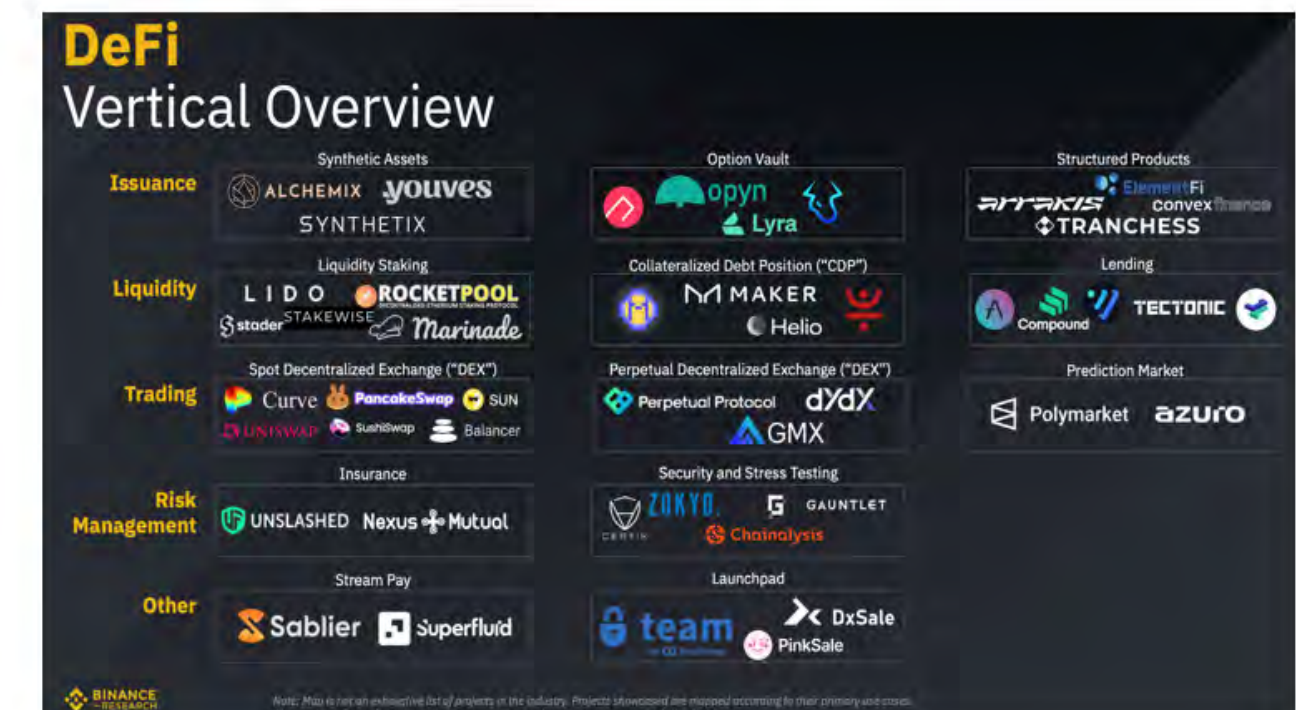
DeFi
Vertical Overview

Issuance

Synthetic Assets
ALCHEMIX youves
SYNTHETIX

Option Vault
opyn
Lyra

Structured Products
ElementFi
ARRAKIS convex finance
TRANCHESS

Liquidity

Liquidity Staking
LIDO ROCKETPOOL
DECENTRALISED ETHEREUM STAKING PROTOCOL
stader STAKEWISE Marinade

Collateralized Debt Position ("CDP")
MAKER
Helio

Lending
Compound TECTONIC

Trading

Spot Decentralized Exchange ("DEX")
Curve PancakeSwap SUN
UNISWAP SushiSwap Balancer

Perpetual Decentralized Exchange ("DEX")
Perpetual Protocol dYdX
GMX

Prediction Market
Polymarket azuro

Risk Management

Insurance
UNSLASHED Nexus Mutual

Security and Stress Testing
ZOKYO GAUNTLET
CERTIK Chainalysis

Other

Stream Pay
Sablier Superfluid

Launchpad
team DxSale
PinkSale

BINANCE RESEARCH

Note: Map is not an exhaustive list of projects in the industry. Projects showcased are mapped according to their primary use cases.